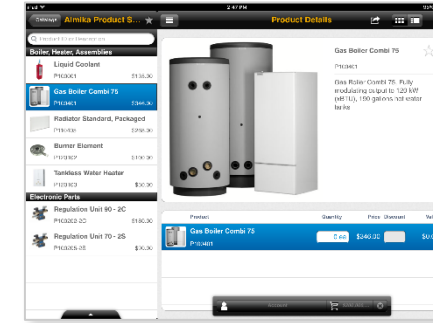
iPad 2:47 PM

Catalogs Almika Product S... ☆

Product Details

Boiler, Heater, Assemblies

Liquid Coolant
P100001 $135.00

Gas Boiler Combi 75
P103401

Radiator Standard, Packaged
P103400 $256.00

Burner Element
P103402 $135.00

Tankless Water Heater
P103403 $30.00

Electronic Parts

Regulation Unit 90 - 2C
P103402 $135.00

Regulation Unit 70 - 2S
P103405 $30.00

Gas Boiler Combi 75
P103401

Gas Boiler Combi 75. Fully modulating output to 120 kW (eBTU), 150 gallons hot water tanks

Product | Quantity | Price | Discount

Gas Boiler Combi 75
P103401
0.00 $340.00